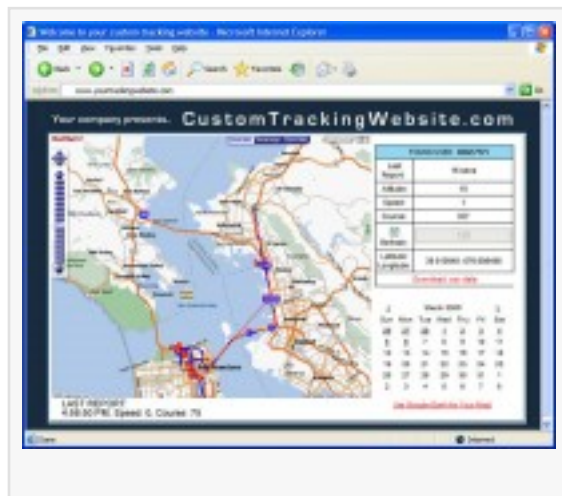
Welcome to your custom tracking website - Microsoft Internet Explorer

File Edit View Favorites Tools Help

Back Search Favorites

Address www.yourtrackingwebsite.com

Your company presents... CustomTrackingWebsite.com

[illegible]

| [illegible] |
|---|
| Last Report | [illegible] |
| Altitude | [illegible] |
| Speed | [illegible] |
| Course | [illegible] |
| Refresh | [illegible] |
| Latitude Longitude | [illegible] |

Download raw data

March 2005

| Sun | Mon | Tue | Wed | Thu | Fri | Sat |
|---|---|---|---|---|---|---|
| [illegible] | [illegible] | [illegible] | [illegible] | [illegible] | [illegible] | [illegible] |

Use Google Earth for Your Map!

LAST REPORT
4:59:00 PM, Speed: 0, Course: 75

Done

Internet